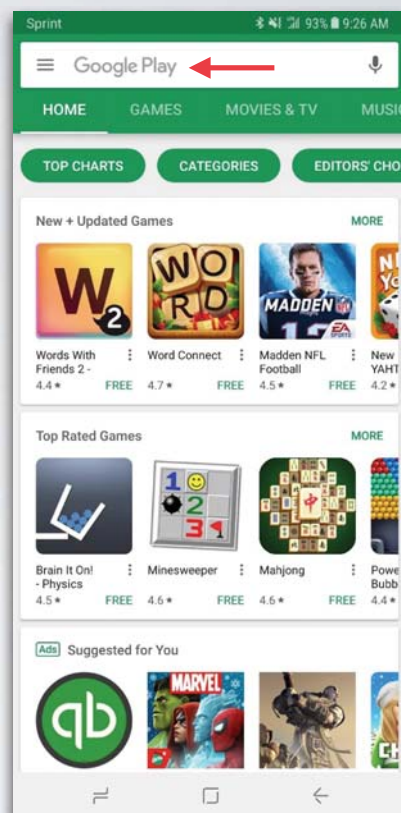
Sprint 93% 9:26 AM

Google Play

HOME GAMES MOVIES & TV MUSI

TOP CHARTS CATEGORIES EDITORS' CHO

New + Updated Games MORE

W 2 WORD MADDEN

Words With Friends 2 - 4.4 ★ FREE

Word Connect 4.7 ★ FREE

Madden NFL Football 4.5 ★ FREE

New YAHT 4.2 ★

Top Rated Games MORE

1 2 3

Brain It On! - Physics 4.5 ★ FREE

Minesweeper 4.6 ★ FREE

Mahjong 4.6 ★ FREE

Powe Bubb 4.4 ★

Ads Suggested for You

qb MARVEL